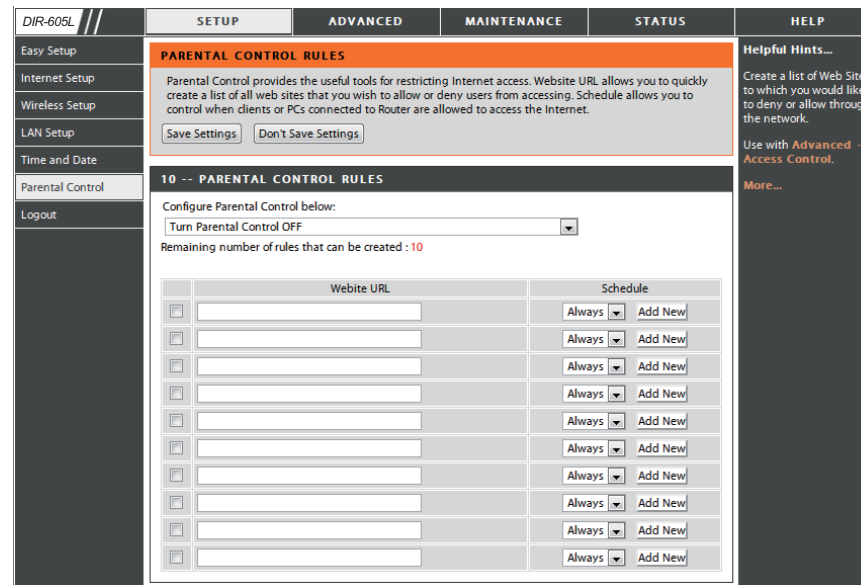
DIR-605L

SETUP | ADVANCED | MAINTENANCE | STATUS | HELP

Easy Setup
Internet Setup
Wireless Setup
LAN Setup
Time and Date
Parental Control
Logout

PARENTAL CONTROL RULES

Parental Control provides the useful tools for restricting Internet access. Website URL allows you to quickly create a list of all web sites that you wish to allow or deny users from accessing. Schedule allows you to control when clients or PCs connected to Router are allowed to access the Internet.

Save Settings | Don't Save Settings

10 -- PARENTAL CONTROL RULES

Configure Parental Control below:

Turn Parental Control OFF

Remaining number of rules that can be created : 10

| | Webite URL | Schedule |
|---|---|---|
| | | Always Add New |
| | | Always Add New |
| | | Always Add New |
| | | Always Add New |
| | | Always Add New |
| | | Always Add New |
| | | Always Add New |
| | | Always Add New |
| | | Always Add New |
| | | Always Add New |

Helpful Hints...

Create a list of Web Site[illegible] to which you would like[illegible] to deny or allow throug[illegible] the network.

Use with Advanced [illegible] Access Control.

More...